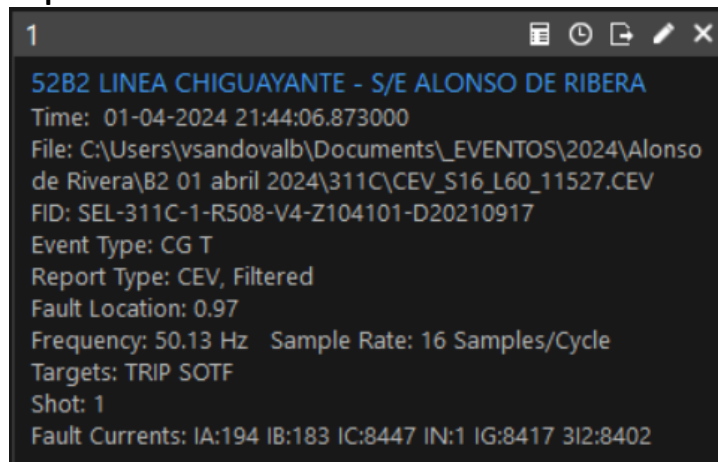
1

52B2 LINEA CHIGUAYANTE - S/E ALONSO DE RIBERA
Time: 01-04-2024 21:44:06.873000
File: C:\Users\vsandovalb\Documents\_EVENTOS\2024\Alonso de Rivera\B2 01 abril 2024\311C\CEV_S16_L60_11527.CEV
FID: SEL-311C-1-R508-V4-Z104101-D20210917
Event Type: CG T
Report Type: CEV, Filtered
Fault Location: 0.97
Frequency: 50.13 Hz Sample Rate: 16 Samples/Cycle
Targets: TRIP SOTF
Shot: 1
Fault Currents: IA:194 IB:183 IC:8447 IN:1 IG:8417 3I2:8402